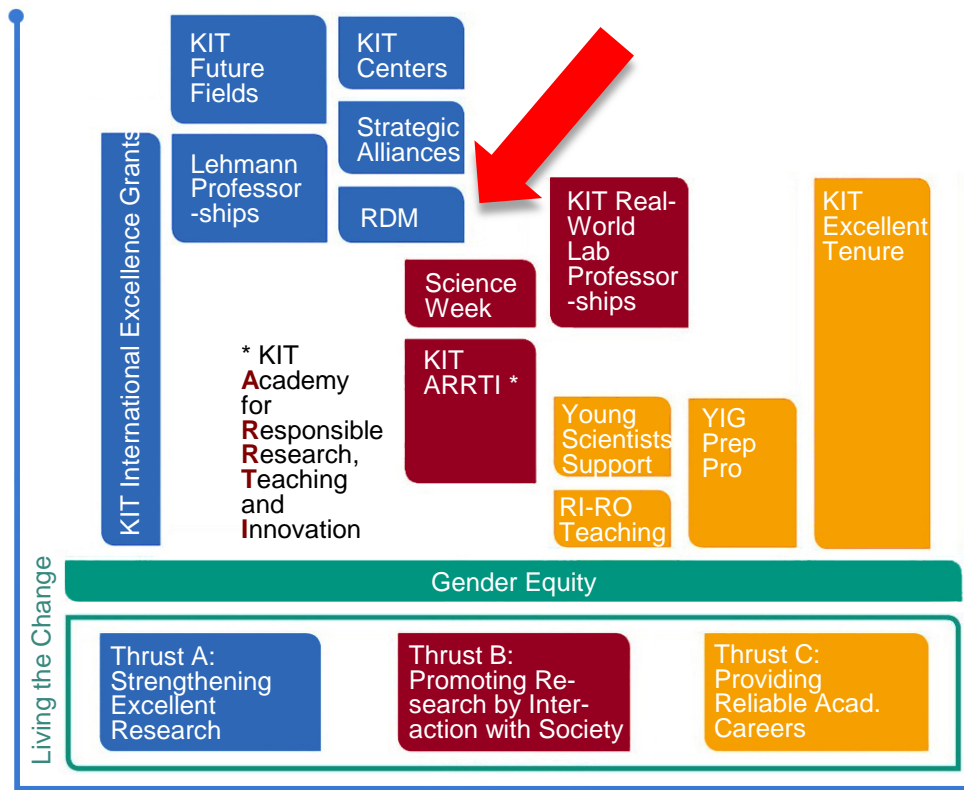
KIT Future Fields

KIT Centers

Strategic Alliances

Lehmann Professorships

RDM

KIT International Excellence Grants

KIT Real-World Lab Professorships

KIT Excellent Tenure

Science Week

* KIT Academy for Responsible Research, Teaching and Innovation

KIT ARRTI *

Young Scientists Support

YIG Prep Pro

RI-RO Teaching

Gender Equity

Living the Change

Thrust A: Strengthening Excellent Research

Thrust B: Promoting Research by Interaction with Society

Thrust C: Providing Reliable Acad. Careers